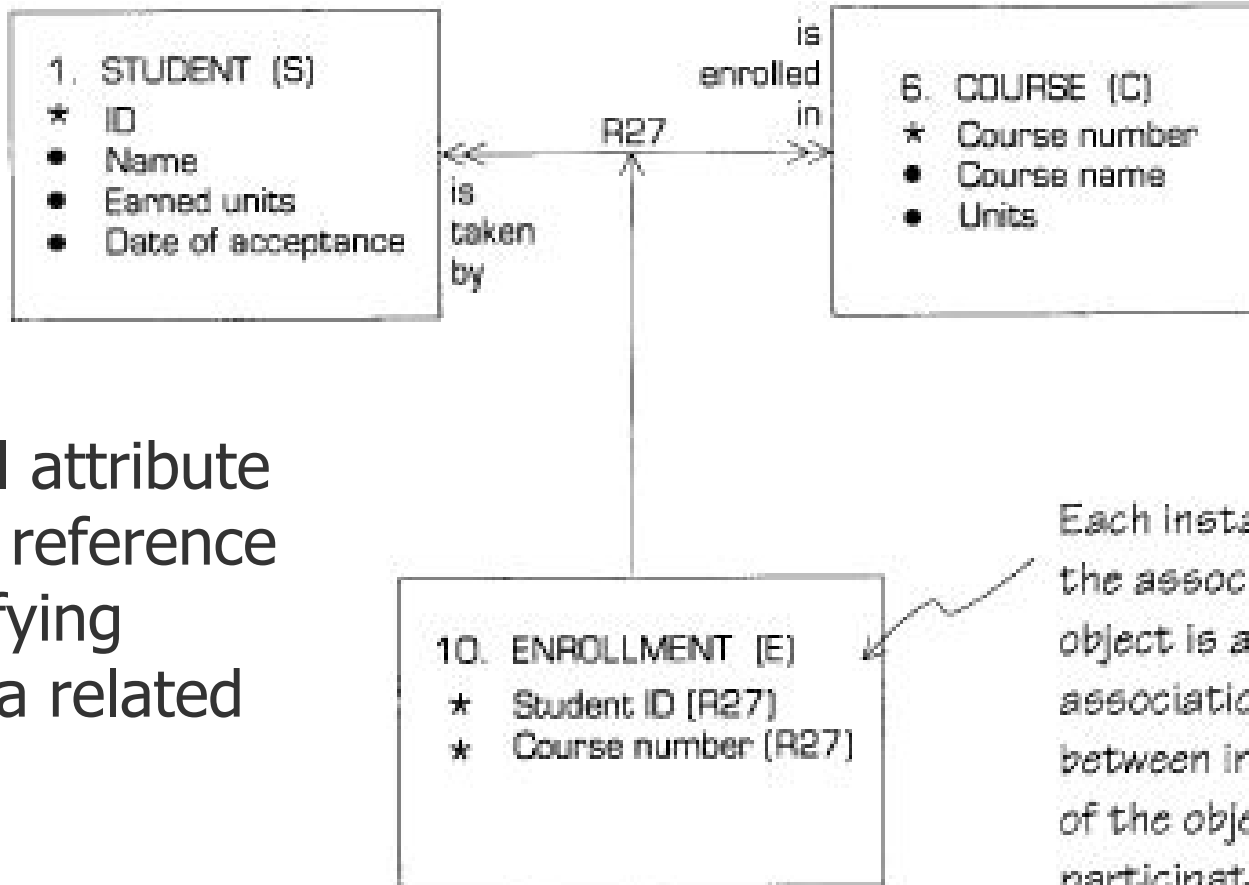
1. STUDENT (S)
* ID
• Name
• Earned units
• Date of acceptance

is enrolled in

R27

is taken by

6. COURSE (C)
* Course number
• Course name
• Units

l attribute
reference
fying
a related

10. ENROLLMENT (E)
* Student ID (R27)
* Course number (R27)

Each insta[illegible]
the assoc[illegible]
object is a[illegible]
associatio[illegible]
between in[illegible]
of the obje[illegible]
participat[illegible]